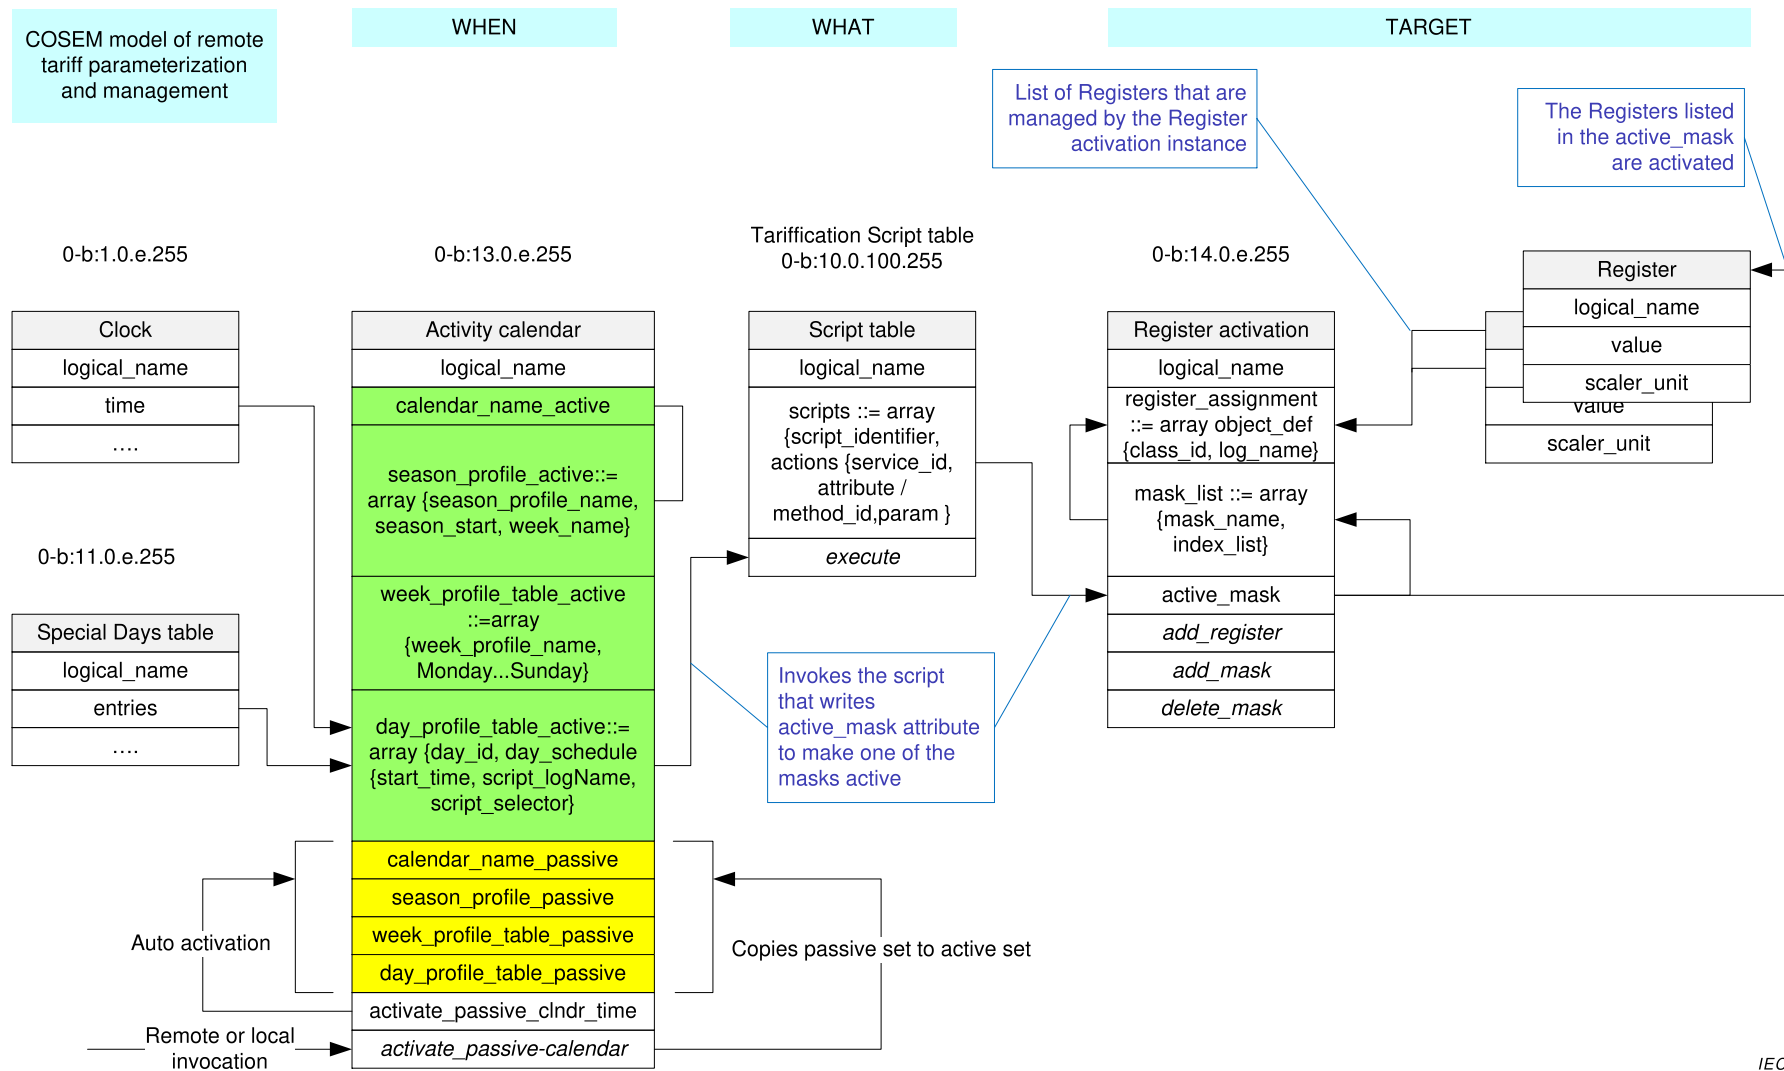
COSEM model of remote tariff parameterization and management

WHEN

WHAT

TARGET

List of Registers that are managed by the Register activation instance

The Registers listed in the active_mask are activated

0-b:1.0.e.255

0-b:13.0.e.255

Tariffication Script table
0-b:10.0.100.255

0-b:14.0.e.255

Register
logical_name
value
scaler_unit

value
scaler_unit

Clock
logical_name
time
….

Activity calendar
logical_name
calendar_name_active
season_profile_active::= array {season_profile_name, season_start, week_name}
week_profile_table_active ::=array {week_profile_name, Monday...Sunday}
day_profile_table_active::= array {day_id, day_schedule {start_time, script_logName, script_selector}
calendar_name_passive
season_profile_passive
week_profile_table_passive
day_profile_table_passive
activate_passive_clndr_time
*activate_passive-calendar*

Script table
logical_name
scripts ::= array {script_identifier, actions {service_id, attribute / method_id,param }
*execute*

Register activation
logical_name
register_assignment ::= array object_def {class_id, log_name}
mask_list ::= array {mask_name, index_list}
active_mask
*add_register*
*add_mask*
*delete_mask*

0-b:11.0.e.255

Special Days table
logical_name
entries
….

Invokes the script that writes active_mask attribute to make one of the masks active

Auto activation

Copies passive set to active set

Remote or local invocation

IEC